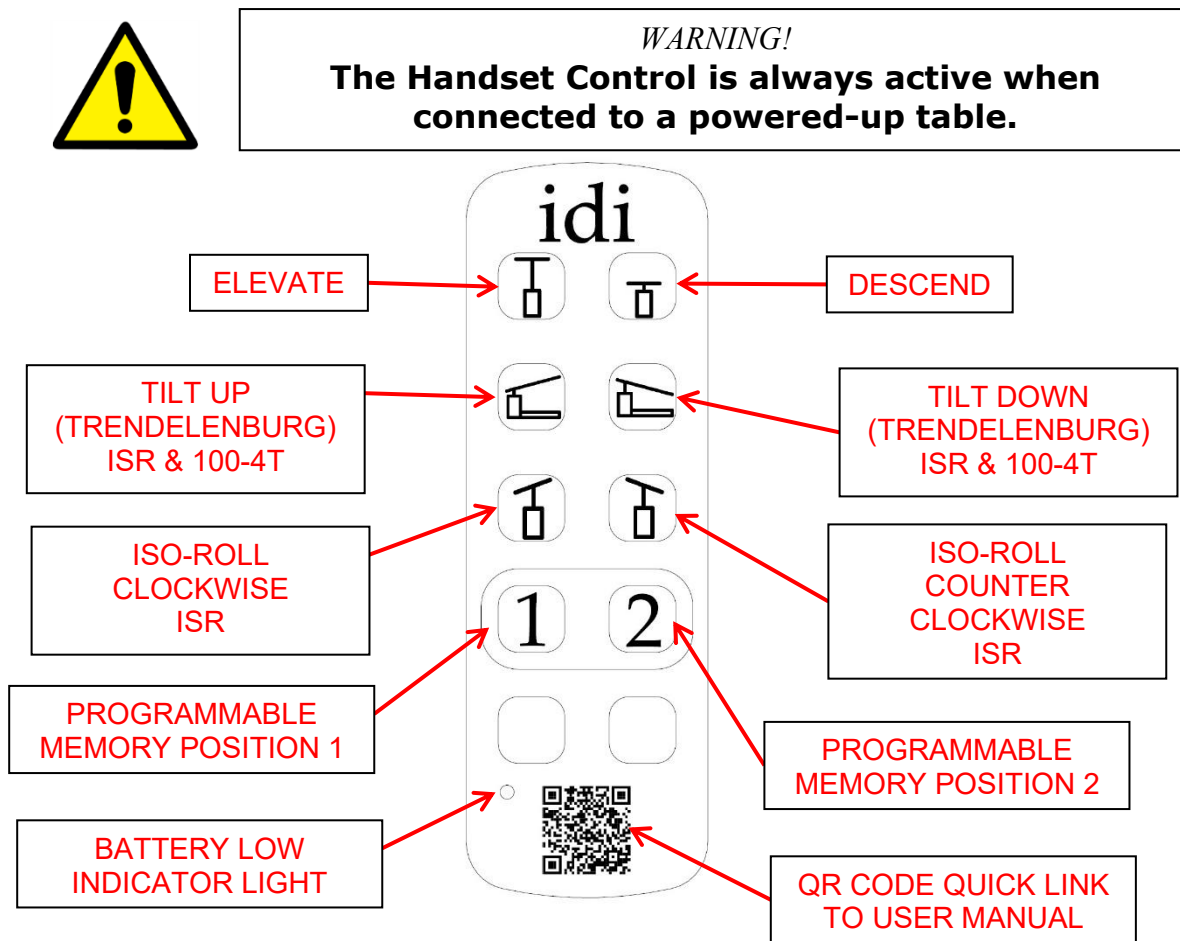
WARNING!

**The Handset Control is always active when connected to a powered-up table.**

idi

ELEVATE

DESCEND

TILT UP (TRENDELENBURG) ISR & 100-4T

TILT DOWN (TRENDELENBURG) ISR & 100-4T

ISO-ROLL CLOCKWISE ISR

ISO-ROLL COUNTER CLOCKWISE ISR

1

2

PROGRAMMABLE MEMORY POSITION 1

PROGRAMMABLE MEMORY POSITION 2

BATTERY LOW INDICATOR LIGHT

QR CODE QUICK LINK TO USER MANUAL